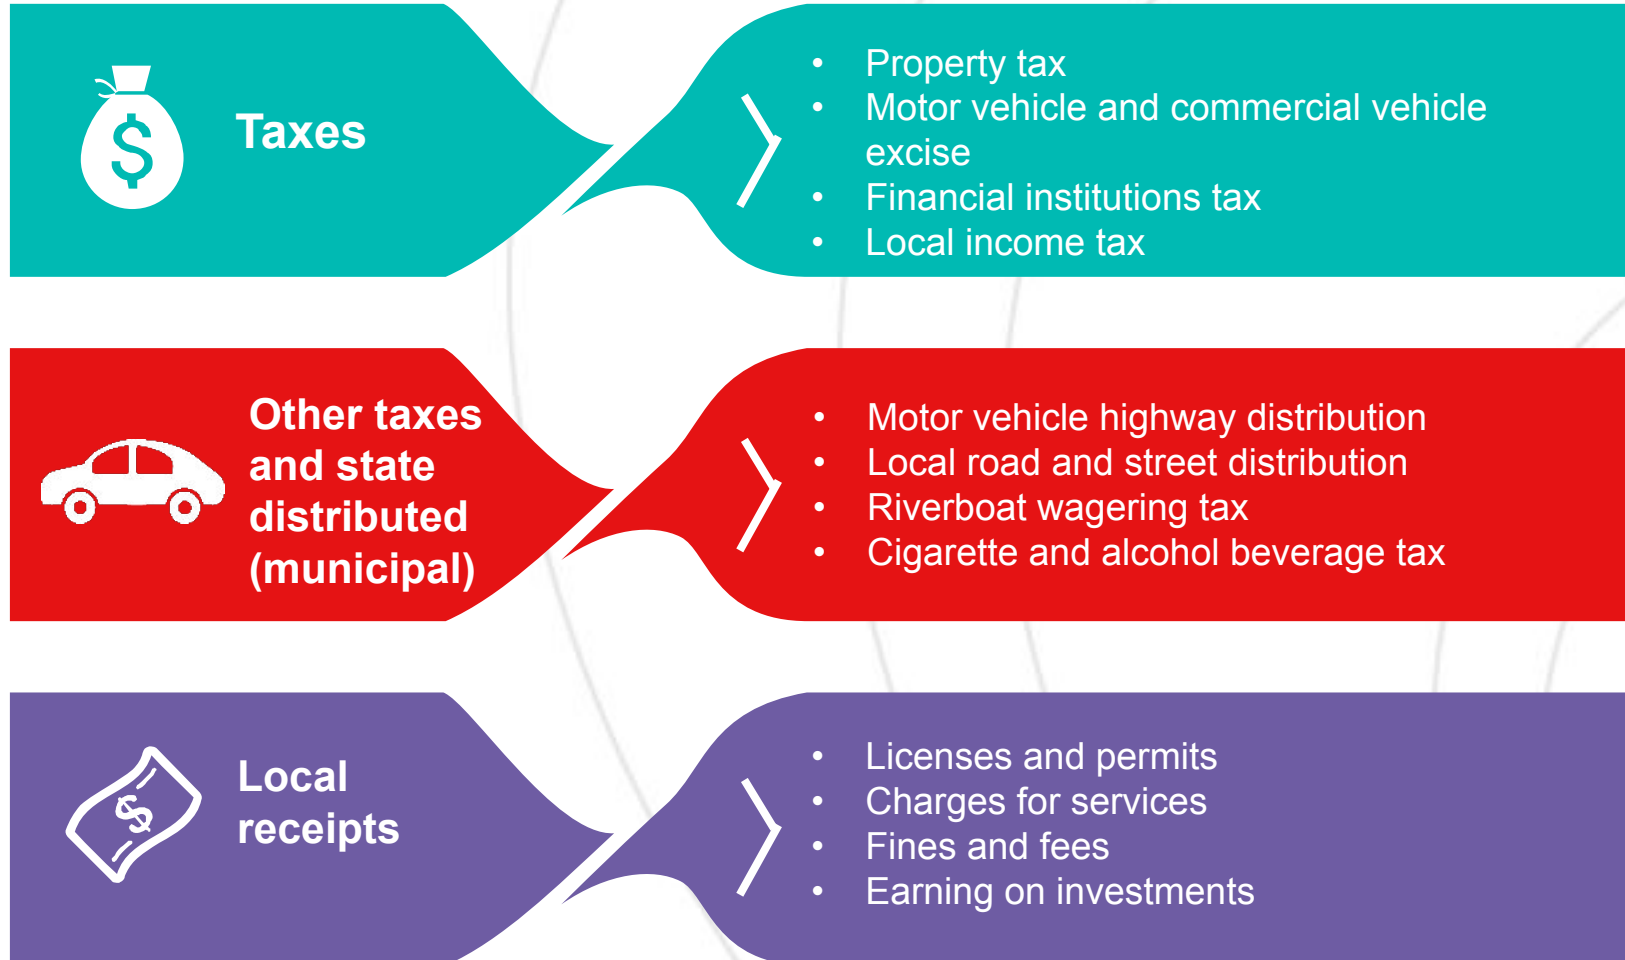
$ Taxes

- Property tax
- Motor vehicle and commercial vehicle excise
- Financial institutions tax
- Local income tax

Other taxes and state distributed (municipal)

- Motor vehicle highway distribution
- Local road and street distribution
- Riverboat wagering tax
- Cigarette and alcohol beverage tax

$ Local receipts

- Licenses and permits
- Charges for services
- Fines and fees
- Earning on investments